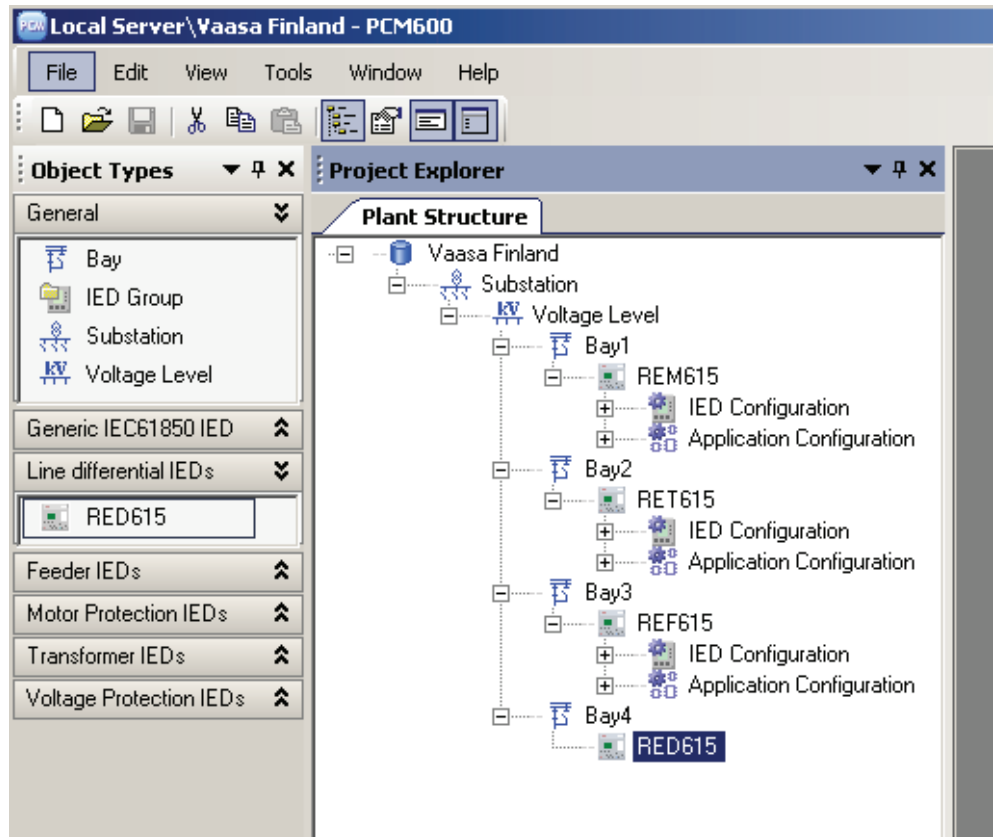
Local Server\Vaasa Finland - PCM600

File Edit View Tools Window Help

Object Types

General

Bay
IED Group
Substation
Voltage Level

Generic IEC61850 IED
Line differential IEDs

RED615

Feeder IEDs
Motor Protection IEDs
Transformer IEDs
Voltage Protection IEDs

Project Explorer

Plant Structure

Vaasa Finland
Substation
Voltage Level
Bay1
REM615
IED Configuration
Application Configuration
Bay2
RET615
IED Configuration
Application Configuration
Bay3
REF615
IED Configuration
Application Configuration
Bay4
RED615